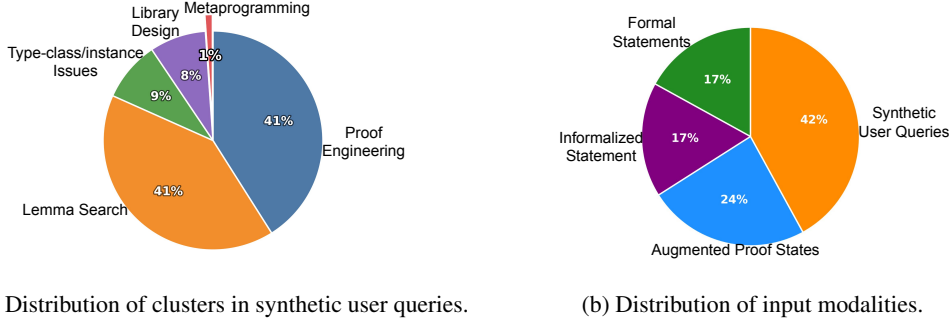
Library Design

Metaprogramming

Type-class/instance Issues

8%

1%

9%

41%

Proof Engineering

41%

Lemma Search

Distribution of clusters in synthetic user queries.

Formal Statements

17%

Synthetic User Queries

42%

Informalized Statement

17%

24%

Augmented Proof States

(b) Distribution of input modalities.